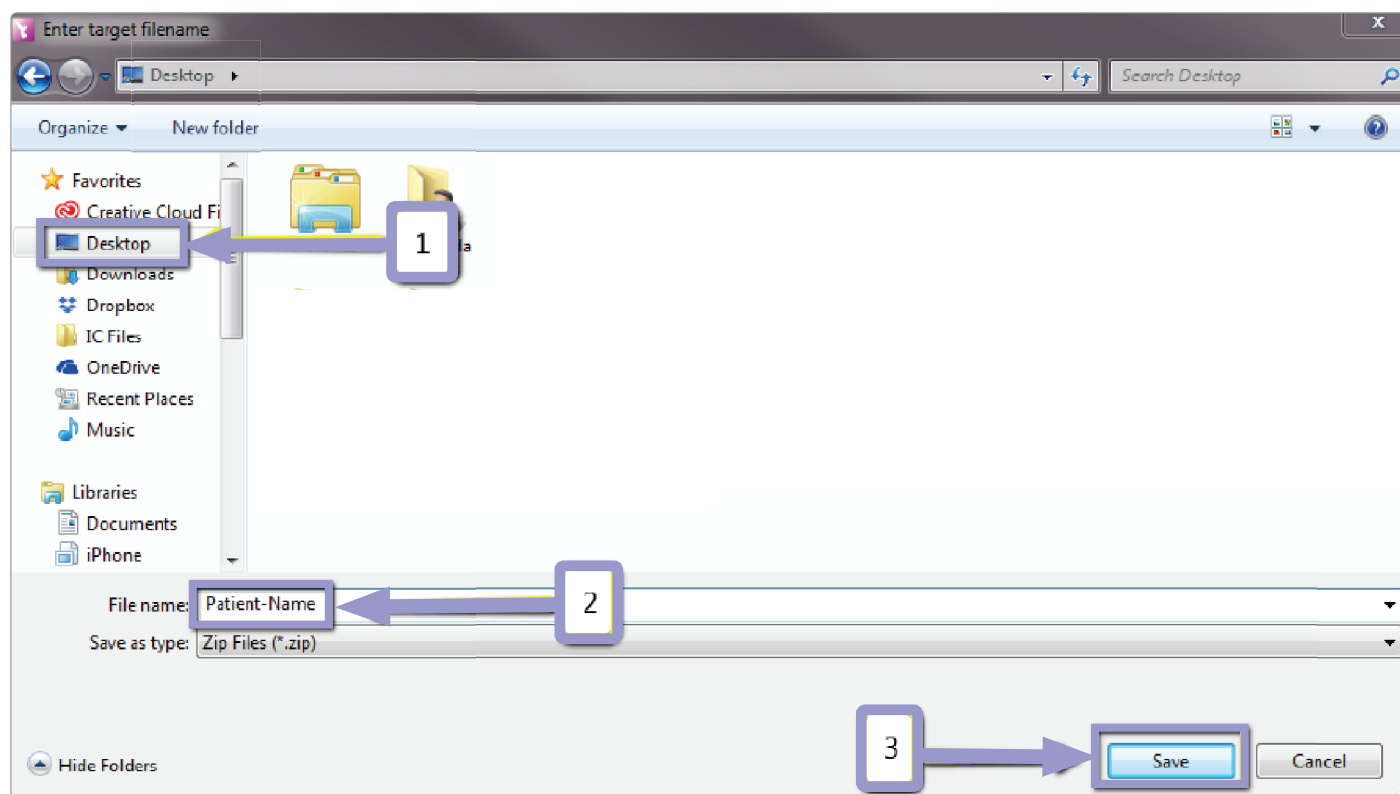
Enter target filename

x

Desktop ▸

Search Desktop

Organize ▾ New folder

Favorites
Creative Cloud Fi
Desktop
Downloads
Dropbox
IC Files
OneDrive
Recent Places
Music

Libraries
Documents
iPhone

1

a

File name: Patient-Name

2

Save as type: Zip Files (*.zip)

Hide Folders

3

Save

Cancel